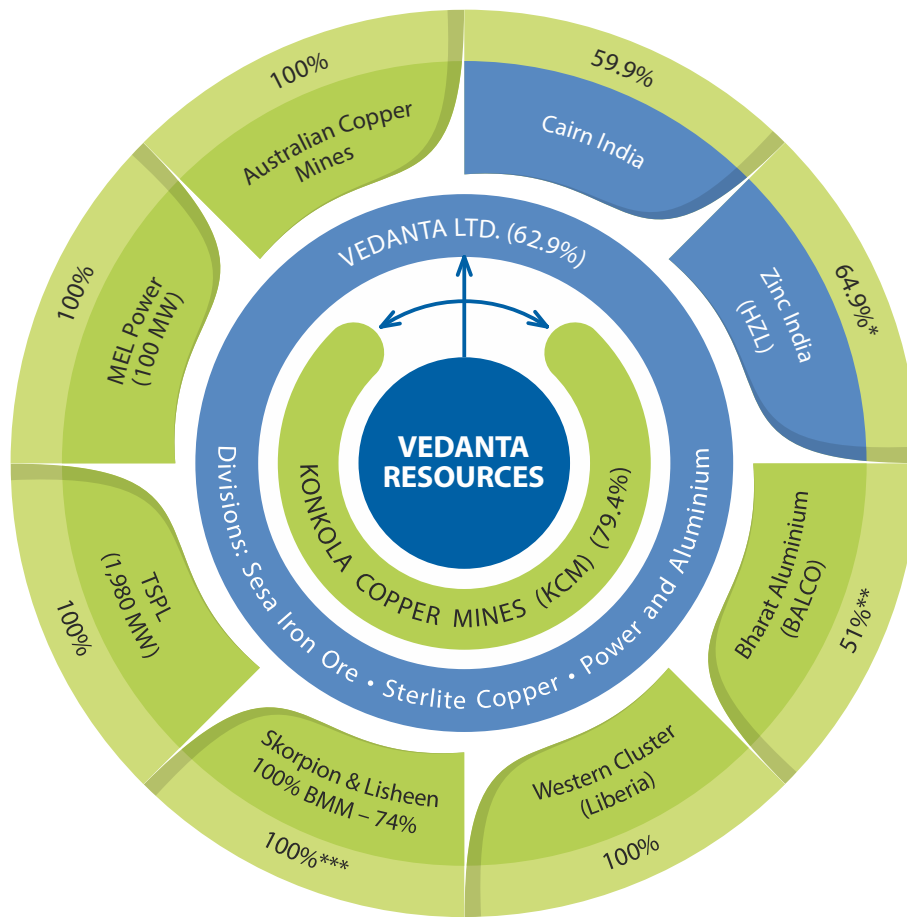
VEDANTA RESOURCES

KONKOLA COPPER MINES (KCM) (79.4%)

VEDANTA LTD. (62.9%)

Divisions: Sesa Iron Ore • Sterlite Copper • Power and Aluminium

59.9%
Cairn India

64.9%*
Zinc India (HZL)

51%**
Bharat Aluminium (BALCO)

100%
Western Cluster (Liberia)

100%***
Skorpion & Lisheen 100% BMM – 74%

100%
TSPL (1,980 MW)

100%
MEL Power (100 MW)

100%
Australian Copper Mines